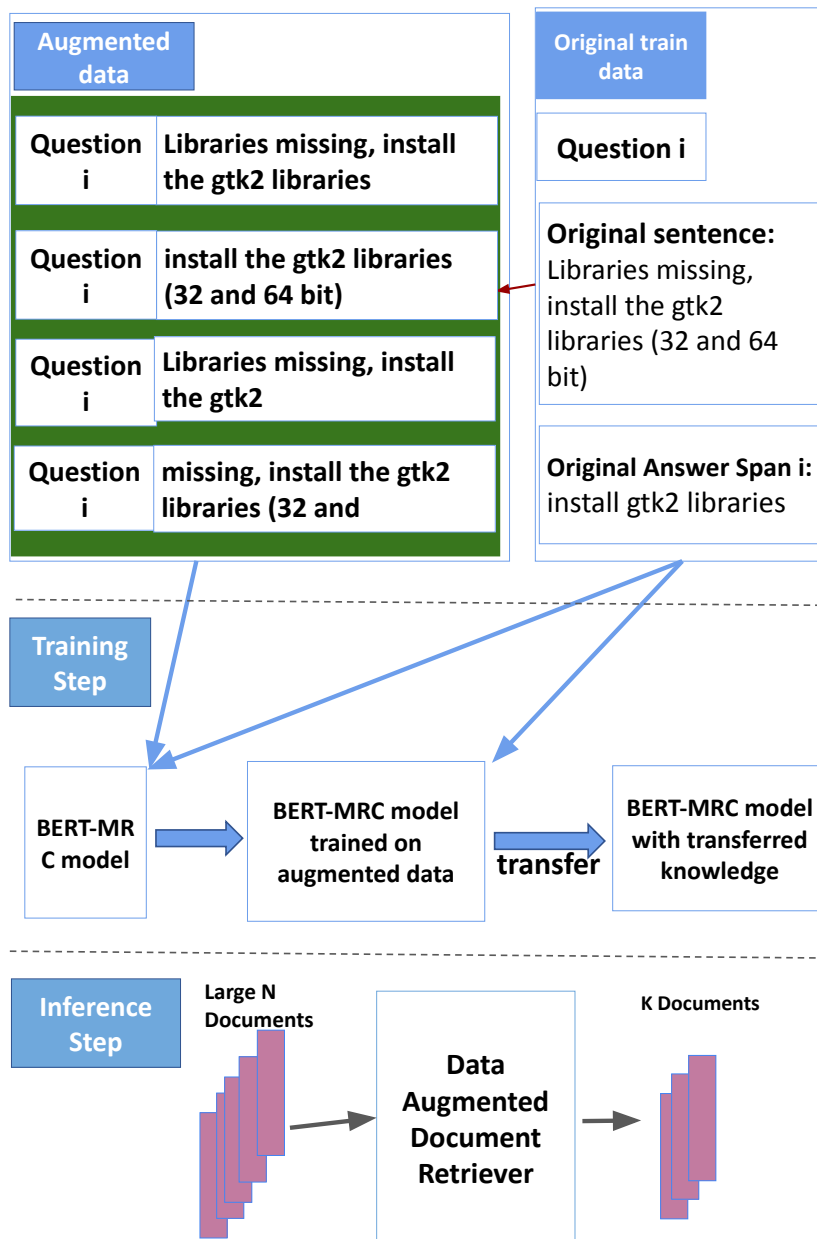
Augmented data

| Question i | Libraries missing, install the gtk2 libraries |
|---|---|
| Question i | install the gtk2 libraries (32 and 64 bit) |
| Question i | Libraries missing, install the gtk2 |
| Question i | missing, install the gtk2 libraries (32 and |

Original train data

Question i

Original sentence: Libraries missing, install the gtk2 libraries (32 and 64 bit)

Original Answer Span i: install gtk2 libraries

Training Step

BERT-MRC model

BERT-MRC model trained on augmented data

transfer

BERT-MRC model with transferred knowledge

Inference Step

Large N Documents

Data Augmented Document Retriever

K Documents